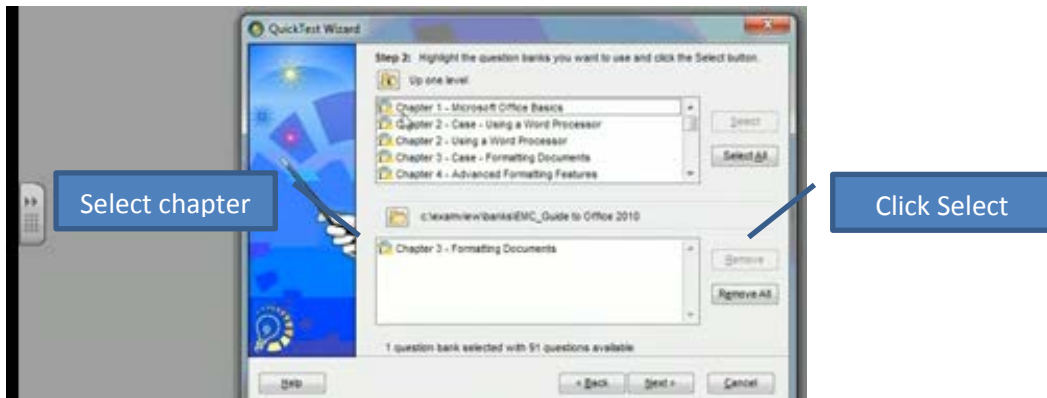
QuickTest Wizard

Step 3: Highlight the question banks you want to use and click the Select button.

Up one level

Chapter 1 - Microsoft Office Basics
Chapter 2 - Case - Using a Word Processor
Chapter 2 - Using a Word Processor
Chapter 3 - Case - Formatting Documents
Chapter 4 - Advanced Formatting Features

Select

Select All

Select chapter

Click Select

c:\examview\banks\EMC_Guide to Office 2010

Chapter 3 - Formatting Documents

Remove

Remove All

1 question bank selected with 91 questions available

Help

< Back

Next >

Cancel